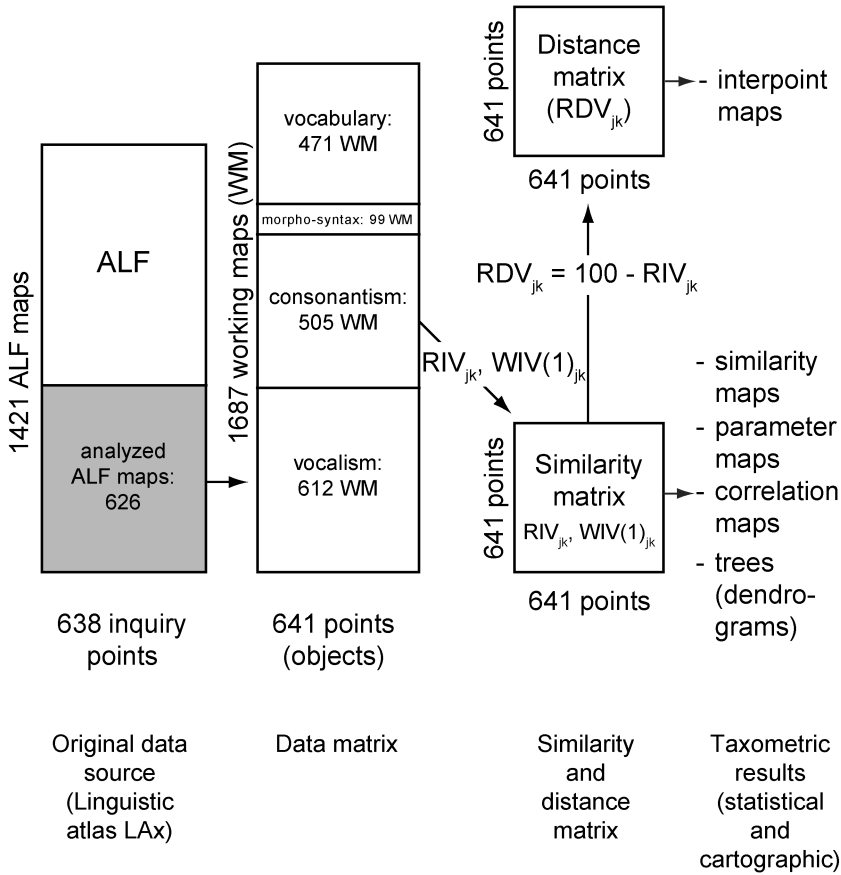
1421 ALF maps

ALF

analyzed ALF maps: 626

638 inquiry points

1687 working maps (WM)

vocabulary: 471 WM

morpho-syntax: 99 WM

consonantism: 505 WM

vocalism: 612 WM

641 points (objects)

641 points

Distance matrix ($RDV_{jk}$)

641 points

- interpoint maps

$RDV_{jk} = 100 - RIV_{jk}$

$RIV_{jk}$, $WIV(1)_{jk}$

641 points

Similarity matrix

$RIV_{jk}$, $WIV(1)_{jk}$

641 points

- similarity maps
- parameter maps
- correlation maps
- trees (dendrograms)

Original data source (Linguistic atlas LAx)

Data matrix

Similarity and distance matrix

Taxometric results (statistical and cartographic)